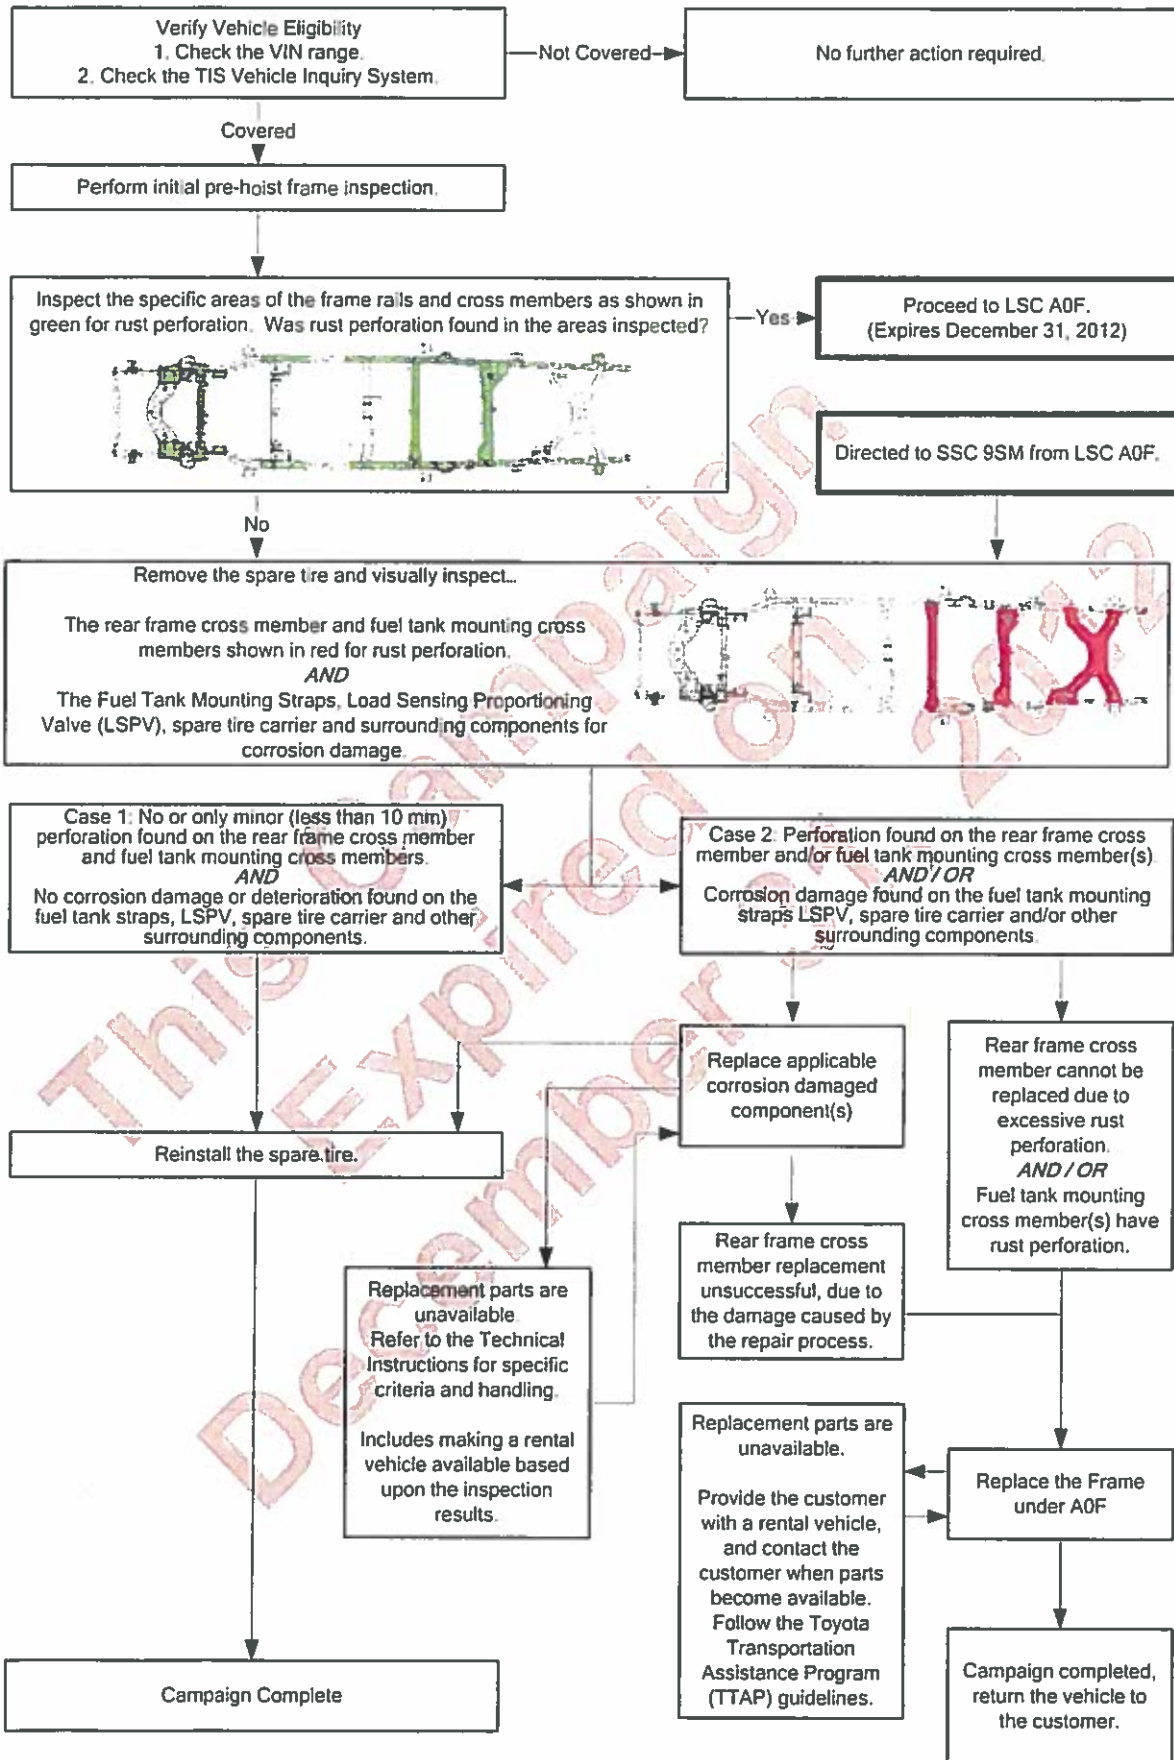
Verify Vehicle Eligibility
1. Check the VIN range.
2. Check the TIS Vehicle Inquiry System.

Not Covered

No further action required.

Covered

Perform initial pre-hoist frame inspection.

Inspect the specific areas of the frame rails and cross members as shown in green for rust perforation. Was rust perforation found in the areas inspected?

Yes

Proceed to LSC A0F. (Expires December 31, 2012)

Directed to SSC 9SM from LSC A0F.

No

Remove the spare tire and visually inspect...

The rear frame cross member and fuel tank mounting cross members shown in red for rust perforation.
AND
The Fuel Tank Mounting Straps, Load Sensing Proportioning Valve (LSPV), spare tire carrier and surrounding components for corrosion damage.

Case 1: No or only minor (less than 10 mm) perforation found on the rear frame cross member and fuel tank mounting cross members.
AND
No corrosion damage or deterioration found on the fuel tank straps, LSPV, spare tire carrier and other surrounding components.

Case 2: Perforation found on the rear frame cross member and/or fuel tank mounting cross member(s).
AND / OR
Corrosion damage found on the fuel tank mounting straps LSPV, spare tire carrier and/or other surrounding components.

Replace applicable corrosion damaged component(s)

Rear frame cross member cannot be replaced due to excessive rust perforation.
AND / OR
Fuel tank mounting cross member(s) have rust perforation.

Reinstall the spare tire.

Rear frame cross member replacement unsuccessful, due to the damage caused by the repair process.

Replacement parts are unavailable.
Refer to the Technical Instructions for specific criteria and handling.

Includes making a rental vehicle available based upon the inspection results.

Replacement parts are unavailable.

Provide the customer with a rental vehicle, and contact the customer when parts become available. Follow the Toyota Transportation Assistance Program (TTAP) guidelines.

Replace the Frame under A0F

Campaign Complete

Campaign completed, return the vehicle to the customer.

This Campaign Expired on December 31, 2012